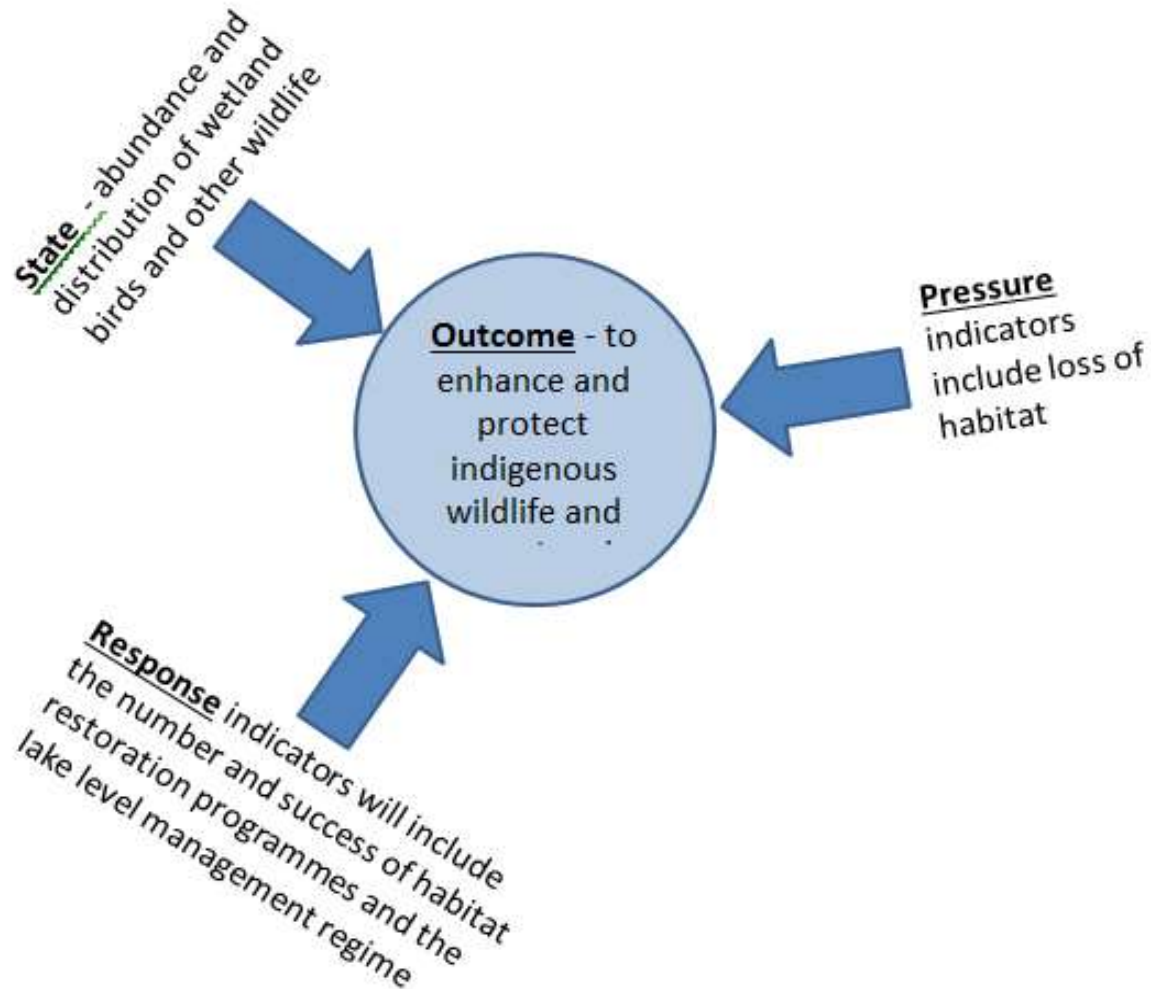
State - abundance and distribution of wetland birds and other wildlife

Outcome - to enhance and protect indigenous wildlife and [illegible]

Pressure indicators include loss of habitat

Response indicators will include the number and success of habitat restoration programmes and the lake level management regime